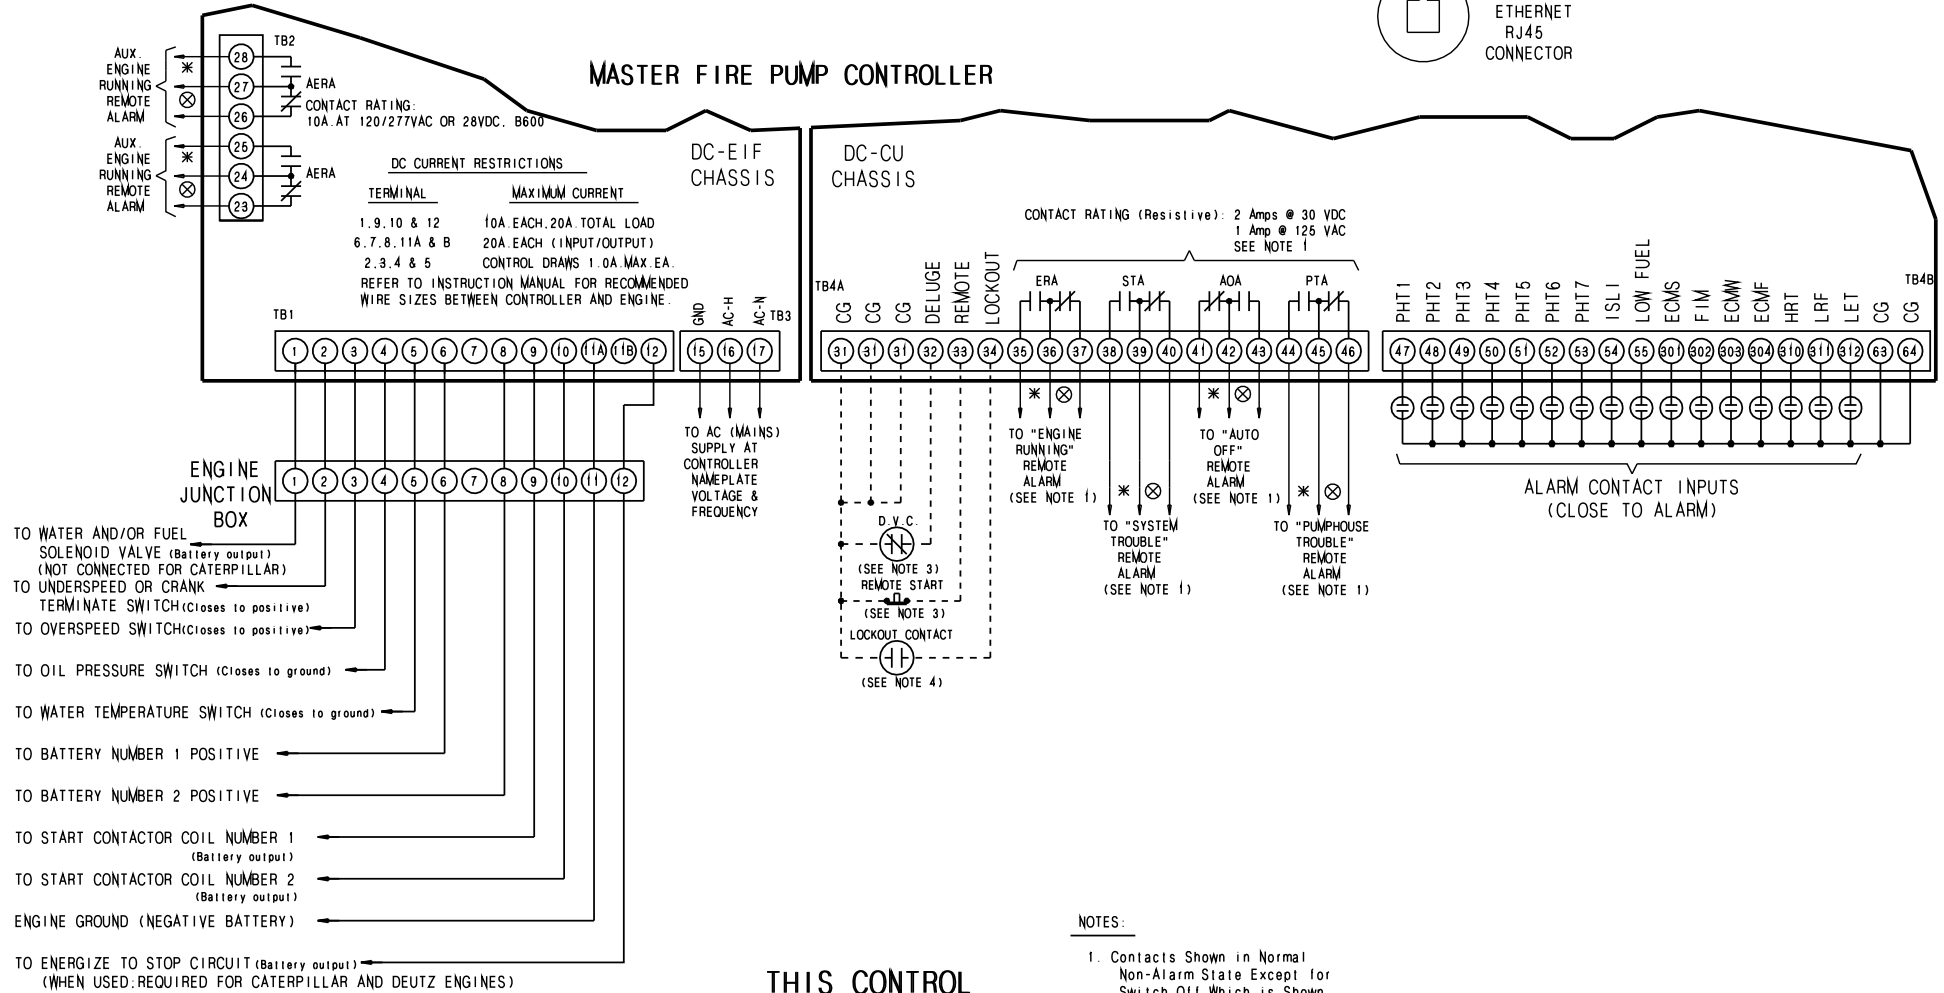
ETHERNET
RJ45
CONNECTOR

MASTER FIRE PUMP CONTROLLER

AUX. ENGINE RUNNING REMOTE ALARM
TB2
28
27
26
AERA
CONTACT RATING:
10A.AT 120/277VAC OR 28VDC. B600

AUX. ENGINE RUNNING REMOTE ALARM
25
24
23
AERA

DC CURRENT RESTRICTIONS

| TERMINAL | MAXIMUM CURRENT |
|---|---|
| 1,9,10 & 12 | 10A.EACH,20A.TOTAL LOAD |
| 6,7,8,11A & B | 20A.EACH (INPUT/OUTPUT) |
| 2,3,4 & 5 | CONTROL DRAWS 1.0A.MAX.EA. |

REFER TO INSTRUCTION MANUAL FOR RECOMMENDED WIRE SIZES BETWEEN CONTROLLER AND ENGINE.

DC-EIF CHASSIS

TB1
1 2 3 4 5 6 7 8 9 10 11A 11B 12
GND AC-H AC-N TB3
15 16 17

TO AC (MAINS) SUPPLY AT CONTROLLER NAMEPLATE VOLTAGE & FREQUENCY

DC-CU CHASSIS

CONTACT RATING (Resistive): 2 Amps @ 30 VDC
1 Amp @ 125 VAC
SEE NOTE 1

TB4A
CG CG CG DELUGE REMOTE LOCKOUT
31 31 31 32 33 34
ERA STA AOA PTA
35 36 37 38 39 40 41 42 43 44 45 46

PHT1 PHT2 PHT3 PHT4 PHT5 PHT6 PHT7 ISL1 LOW FUEL ECMS FIM ECMW ECMF HRT LRF LET CG CG TB4B
47 48 49 50 51 52 53 54 55 301 302 303 304 310 311 312 63 64

TO "ENGINE RUNNING" REMOTE ALARM (SEE NOTE 1)
TO "SYSTEM TROUBLE" REMOTE ALARM (SEE NOTE 1)
TO "AUTO OFF" REMOTE ALARM (SEE NOTE 1)
TO "PUMPHOUSE TROUBLE" REMOTE ALARM (SEE NOTE 1)

ALARM CONTACT INPUTS
(CLOSE TO ALARM)

D.V.C.
(SEE NOTE 3)
REMOTE START
(SEE NOTE 3)
LOCKOUT CONTACT
(SEE NOTE 4)

ENGINE JUNCTION BOX
1 2 3 4 5 6 7 8 9 10 11 12

TO WATER AND/OR FUEL SOLENOID VALVE (Battery output)
(NOT CONNECTED FOR CATERPILLAR)
TO UNDERSPEED OR CRANK TERMINATE SWITCH (Closes to positive)
TO OVERSPEED SWITCH (Closes to positive)
TO OIL PRESSURE SWITCH (Closes to ground)
TO WATER TEMPERATURE SWITCH (Closes to ground)
TO BATTERY NUMBER 1 POSITIVE
TO BATTERY NUMBER 2 POSITIVE
TO START CONTACTOR COIL NUMBER 1 (Battery output)
TO START CONTACTOR COIL NUMBER 2 (Battery output)
ENGINE GROUND (NEGATIVE BATTERY)
TO ENERGIZE TO STOP CIRCUIT (Battery output)
(WHEN USED: REQUIRED FOR CATERPILLAR AND DEUTZ ENGINES)

THIS CONTROL

NOTES:
1. Contacts Shown in Normal Non-Alarm State Except for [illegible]